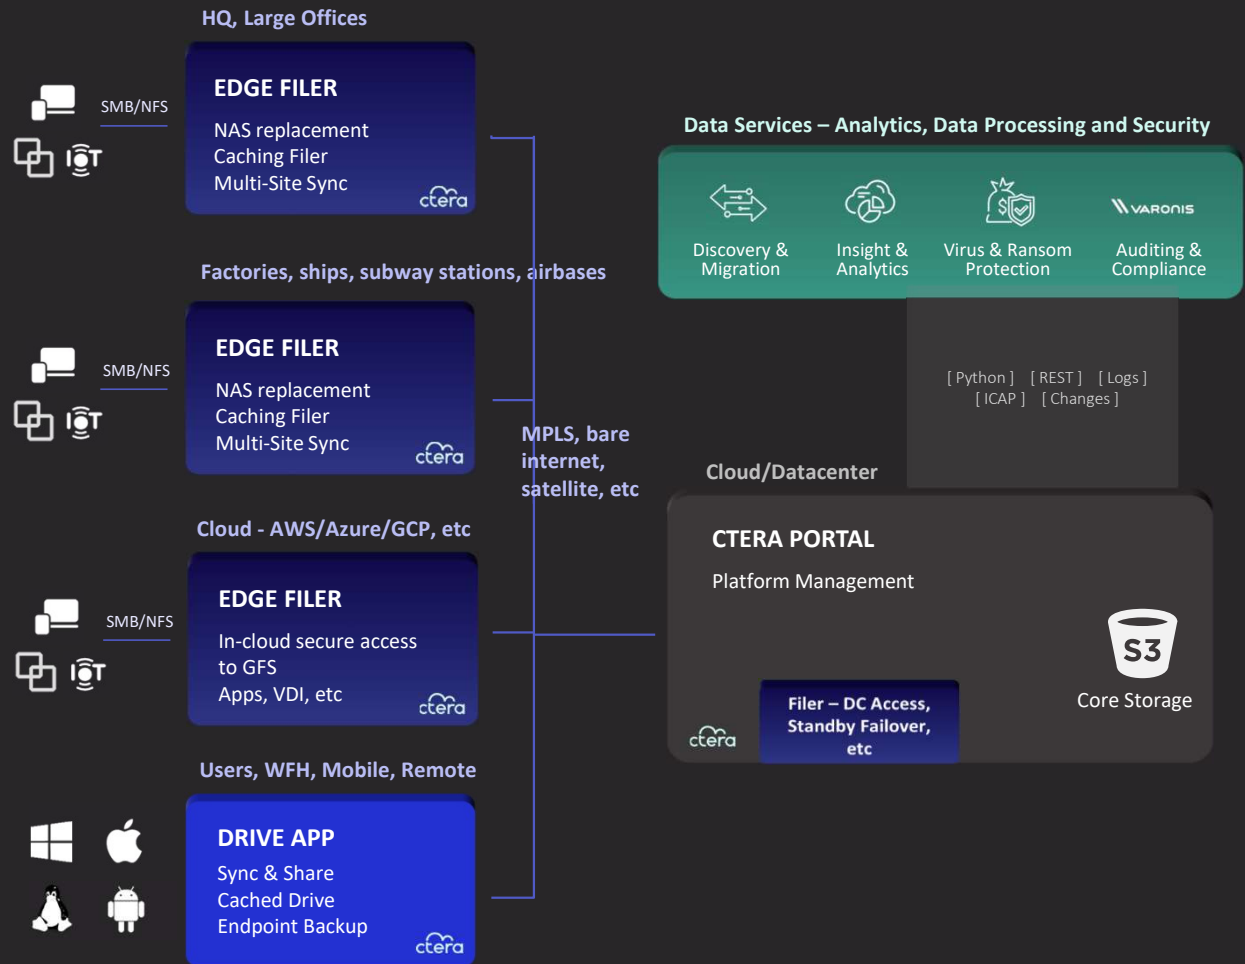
HQ, Large Offices

SMB/NFS

EDGE FILER
NAS replacement
Caching Filer
Multi-Site Sync
ctera

Factories, ships, subway stations, airbases

SMB/NFS

EDGE FILER
NAS replacement
Caching Filer
Multi-Site Sync
ctera

Cloud - AWS/Azure/GCP, etc

SMB/NFS

EDGE FILER
In-cloud secure access to GFS
Apps, VDI, etc
ctera

Users, WFH, Mobile, Remote

DRIVE APP
Sync & Share
Cached Drive
Endpoint Backup
ctera

MPLS, bare internet, satellite, etc

Data Services – Analytics, Data Processing and Security

Discovery & Migration

Insight & Analytics

Virus & Ransom Protection

VARONIS
Auditing & Compliance

[ Python ] [ REST ] [ Logs ]
[ ICAP ] [ Changes ]

Cloud/Datacenter

CTERA PORTAL
Platform Management

S3
Core Storage

Filer – DC Access, Standby Failover, etc

ctera